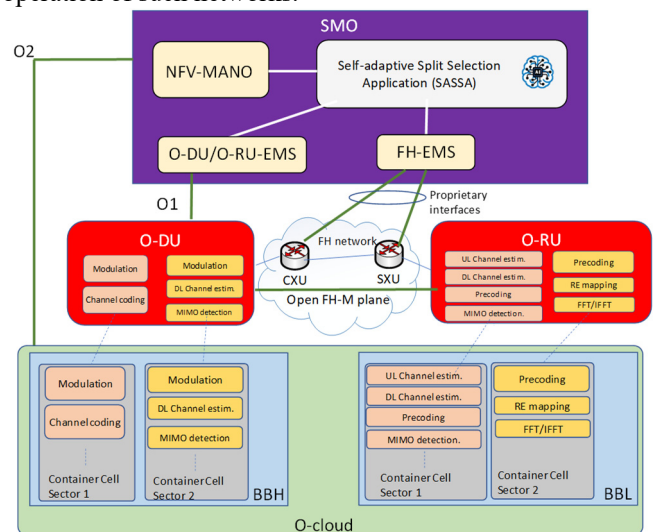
SMO

NFV-MANO

Self-adaptive Split Selection Application (SASSA)

O-DU/O-RU-EMS

FH-EMS

O2

O1

Proprietary interfaces

FH network

CXU

SXU

Open FH-M plane

O-DU

Modulation

Channel coding

Modulation

DL Channel estim.

MIMO detection

O-RU

UL Channel estim.

DL Channel estim.

Precoding

MIMO detection.

Precoding

RE mapping

FFT/IFFT

Modulation

Channel coding

Container Cell Sector 1

Modulation

DL Channel estim.

MIMO detection

Container Cell Sector 2

BBH

UL Channel estim.

DL Channel estim.

Precoding

MIMO detection.

Container Cell Sector 1

Precoding

RE mapping

FFT/IFFT

Container Cell Sector 2

BBL

O-cloud